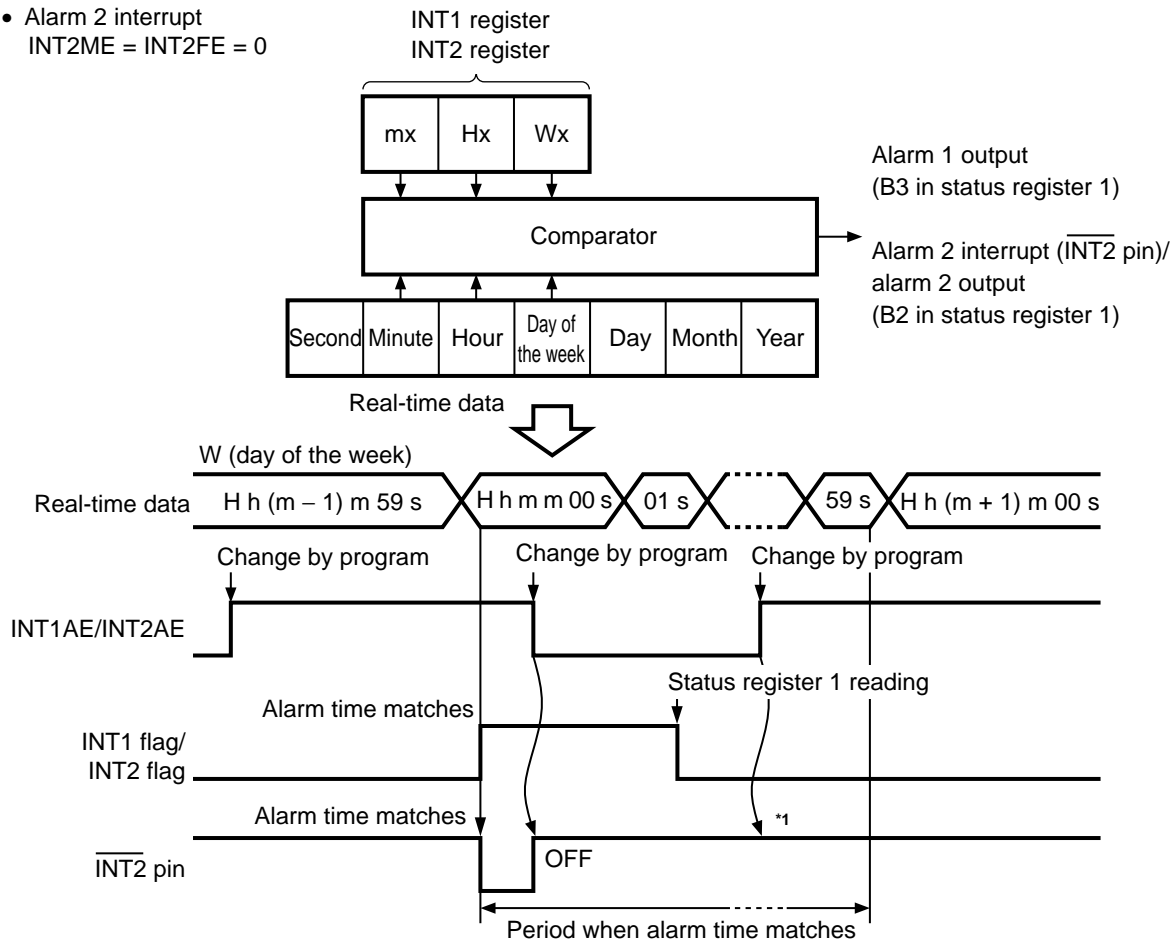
• Alarm 2 interrupt
INT2ME = INT2FE = 0

INT1 register
INT2 register

| mx | Hx | Wx |
|---|---|---|

Comparator

Alarm 1 output
(B3 in status register 1)

Alarm 2 interrupt ($\overline{\text{INT2}}$ pin)/
alarm 2 output
(B2 in status register 1)

| Second | Minute | Hour | Day of the week | Day | Month | Year |
|---|---|---|---|---|---|---|

Real-time data

W (day of the week)

Real-time data H h (m − 1) m 59 s H h m m 00 s 01 s 59 s H h (m + 1) m 00 s

Change by program Change by program Change by program

INT1AE/INT2AE

Status register 1 reading

Alarm time matches

INT1 flag/
INT2 flag

Alarm time matches

*1

$\overline{\text{INT2}}$ pin

OFF

Period when alarm time matches